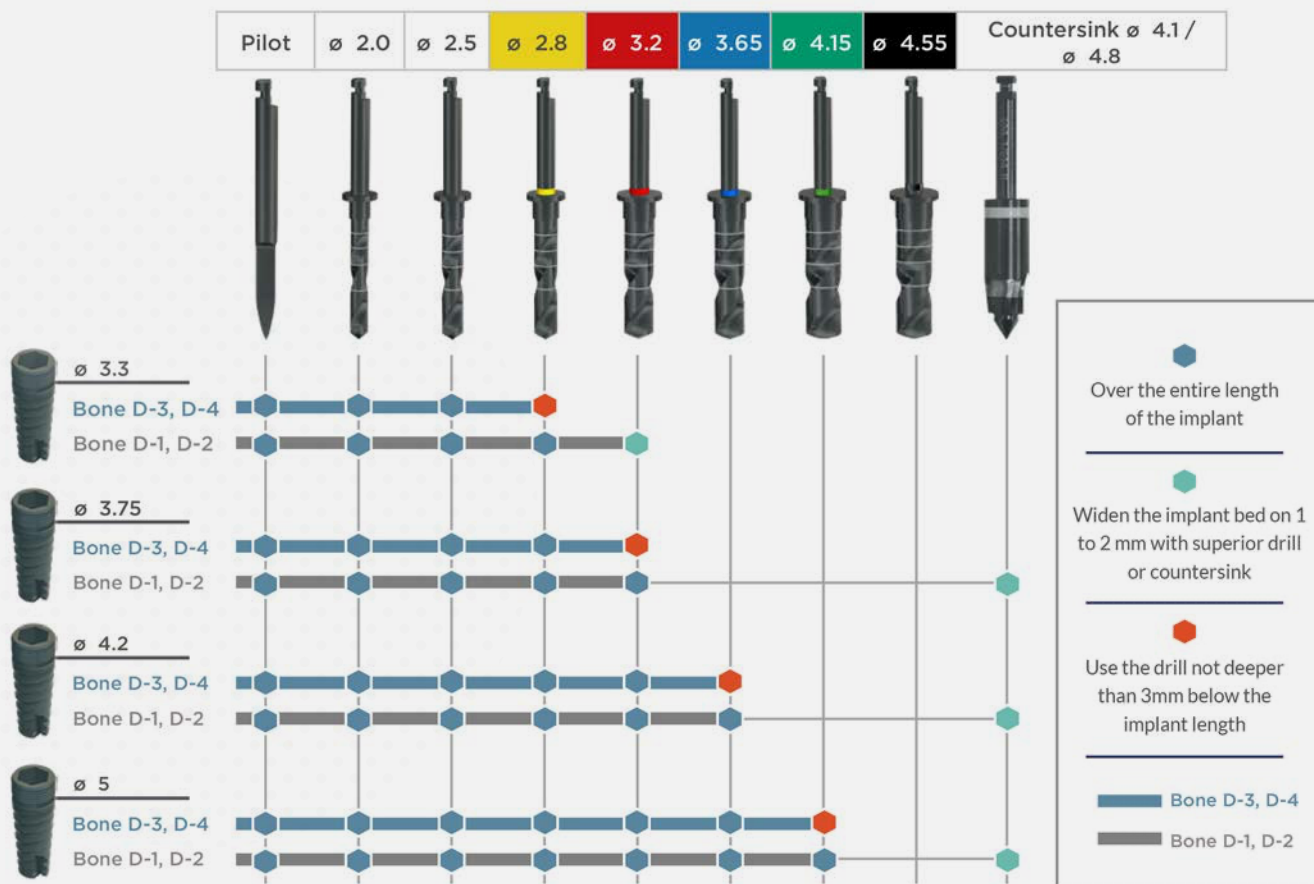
| Pilot | ø 2.0 | ø 2.5 | ø 2.8 | ø 3.2 | ø 3.65 | ø 4.15 | ø 4.55 | Countersink ø 4.1 / ø 4.8 |
|---|---|---|---|---|---|---|---|---|

ø 3.3
Bone D-3, D-4
Bone D-1, D-2

ø 3.75
Bone D-3, D-4
Bone D-1, D-2

ø 4.2
Bone D-3, D-4
Bone D-1, D-2

ø 5
Bone D-3, D-4
Bone D-1, D-2

Over the entire length of the implant

Widen the implant bed on 1 to 2 mm with superior drill or countersink

Use the drill not deeper than 3mm below the implant length

Bone D-3, D-4
Bone D-1, D-2